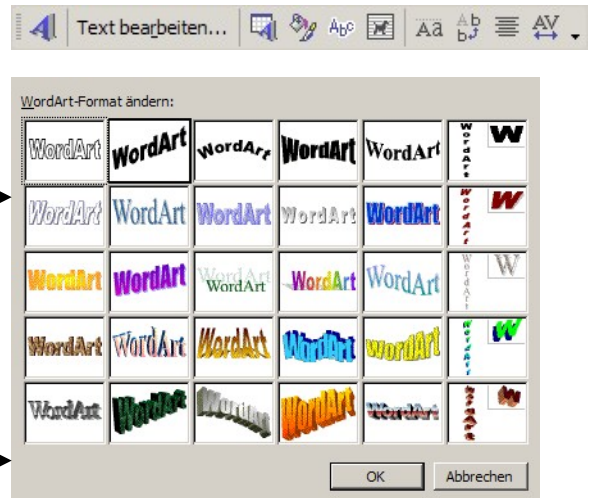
Text bearbeiten... Abc Aa Ab AV

WordArt-Format ändern:

| WordArt | WordArt | WordArt | WordArt | WordArt | WordArt W |
|---|---|---|---|---|---|
| WordArt | WordArt | WordArt | WordArt | WordArt | WordArt W |
| WordArt | WordArt | WordArt | WordArt | WordArt | WordArt W |
| WordArt | WordArt | WordArt | WordArt | WordArt | WordArt W |
| WordArt | WordArt | WordArt | WordArt | WordArt | WordArt W |

OK Abbrechen